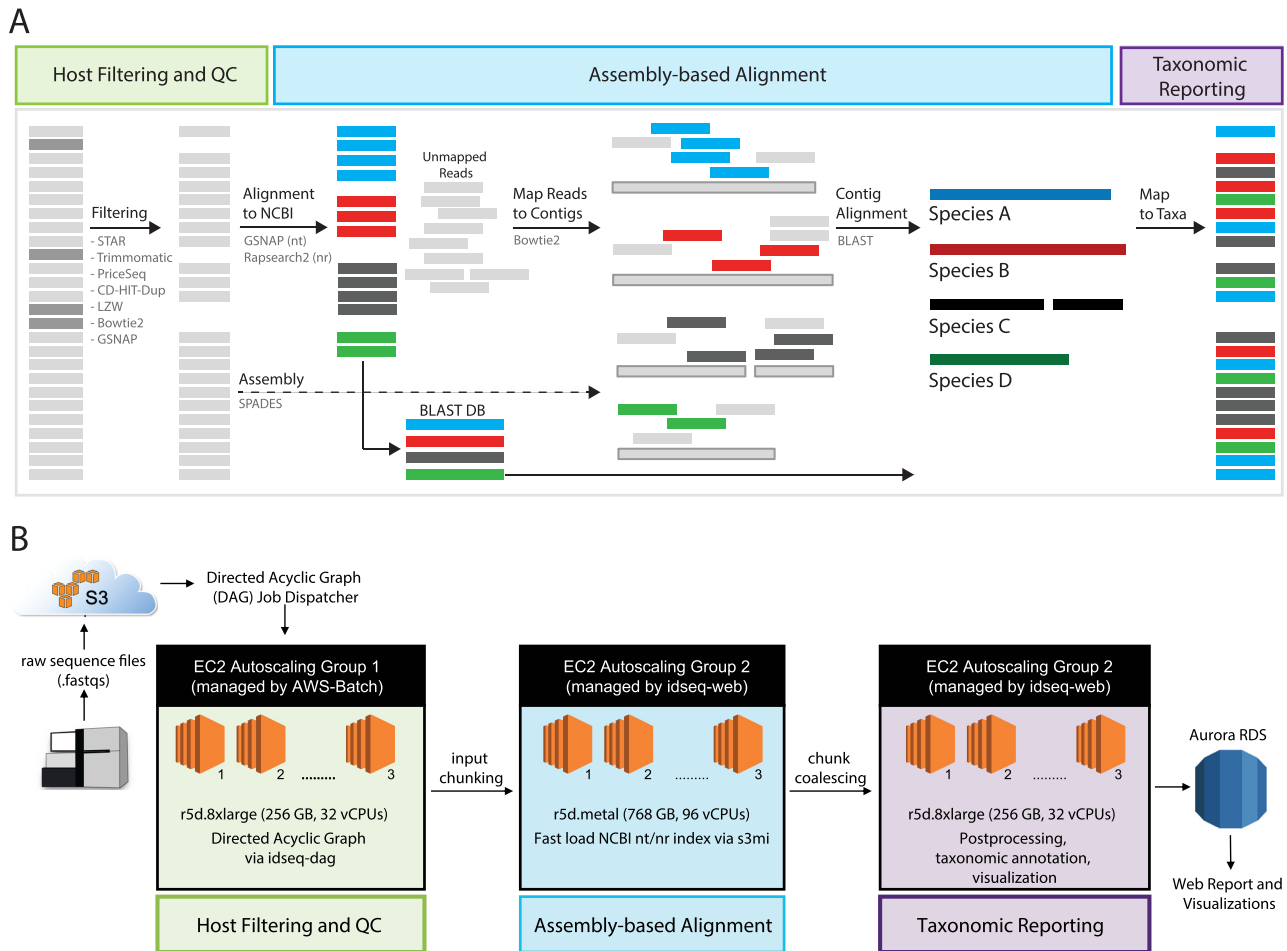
A

Host Filtering and QC

Assembly-based Alignment

Taxonomic Reporting

Filtering
- STAR
- Trimmomatic
- PriceSeq
- CD-HIT-Dup
- LZW
- Bowtie2
- GSNAP

Alignment to NCBI
GSNAP (nt)
Rapsearch2 (nr)

Unmapped Reads

Map Reads to Contigs
Bowtie2

Contig Alignment
BLAST

Species A
Species B
Species C
Species D

Map to Taxa

Assembly
SPADES

BLAST DB

B

S3

Directed Acyclic Graph (DAG) Job Dispatcher

raw sequence files (.fastqs)

EC2 Autoscaling Group 1 (managed by AWS-Batch)
1 2 ......... 3
r5d.8xlarge (256 GB, 32 vCPUs)
Directed Acyclic Graph via idseq-dag

input chunking

EC2 Autoscaling Group 2 (managed by idseq-web)
1 2 ......... 3
r5d.metal (768 GB, 96 vCPUs)
Fast load NCBI nt/nr index via s3mi

chunk coalescing

EC2 Autoscaling Group 2 (managed by idseq-web)
1 2 ......... 3
r5d.8xlarge (256 GB, 32 vCPUs)
Postprocessing, taxonomic annotation, visualization

Aurora RDS

Web Report and Visualizations

Host Filtering and QC

Assembly-based Alignment

Taxonomic Reporting